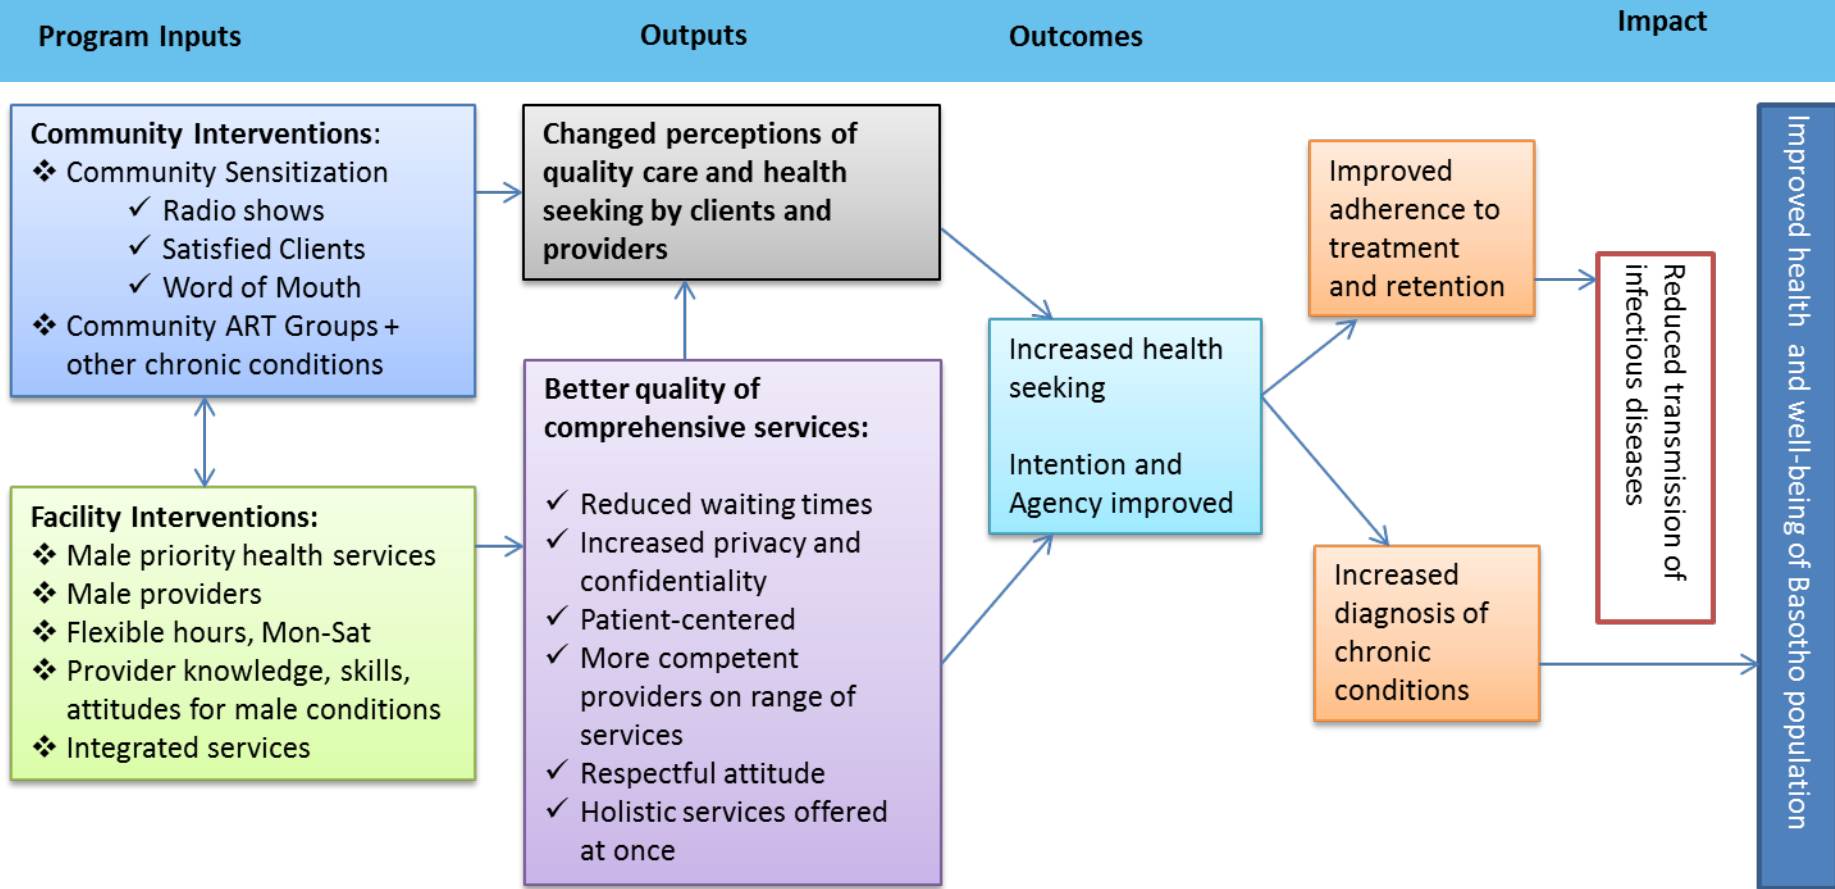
Program Inputs

Outputs

Outcomes

Impact

Community Interventions:
❖ Community Sensitization
✓ Radio shows
✓ Satisfied Clients
✓ Word of Mouth
❖ Community ART Groups + other chronic conditions

Facility Interventions:
❖ Male priority health services
❖ Male providers
❖ Flexible hours, Mon-Sat
❖ Provider knowledge, skills, attitudes for male conditions
❖ Integrated services

Changed perceptions of quality care and health seeking by clients and providers

Better quality of comprehensive services:
✓ Reduced waiting times
✓ Increased privacy and confidentiality
✓ Patient-centered
✓ More competent providers on range of services
✓ Respectful attitude
✓ Holistic services offered at once

Increased health seeking

Intention and Agency improved

Improved adherence to treatment and retention

Increased diagnosis of chronic conditions

Reduced transmission of infectious diseases

Improved health and well-being of Basotho population